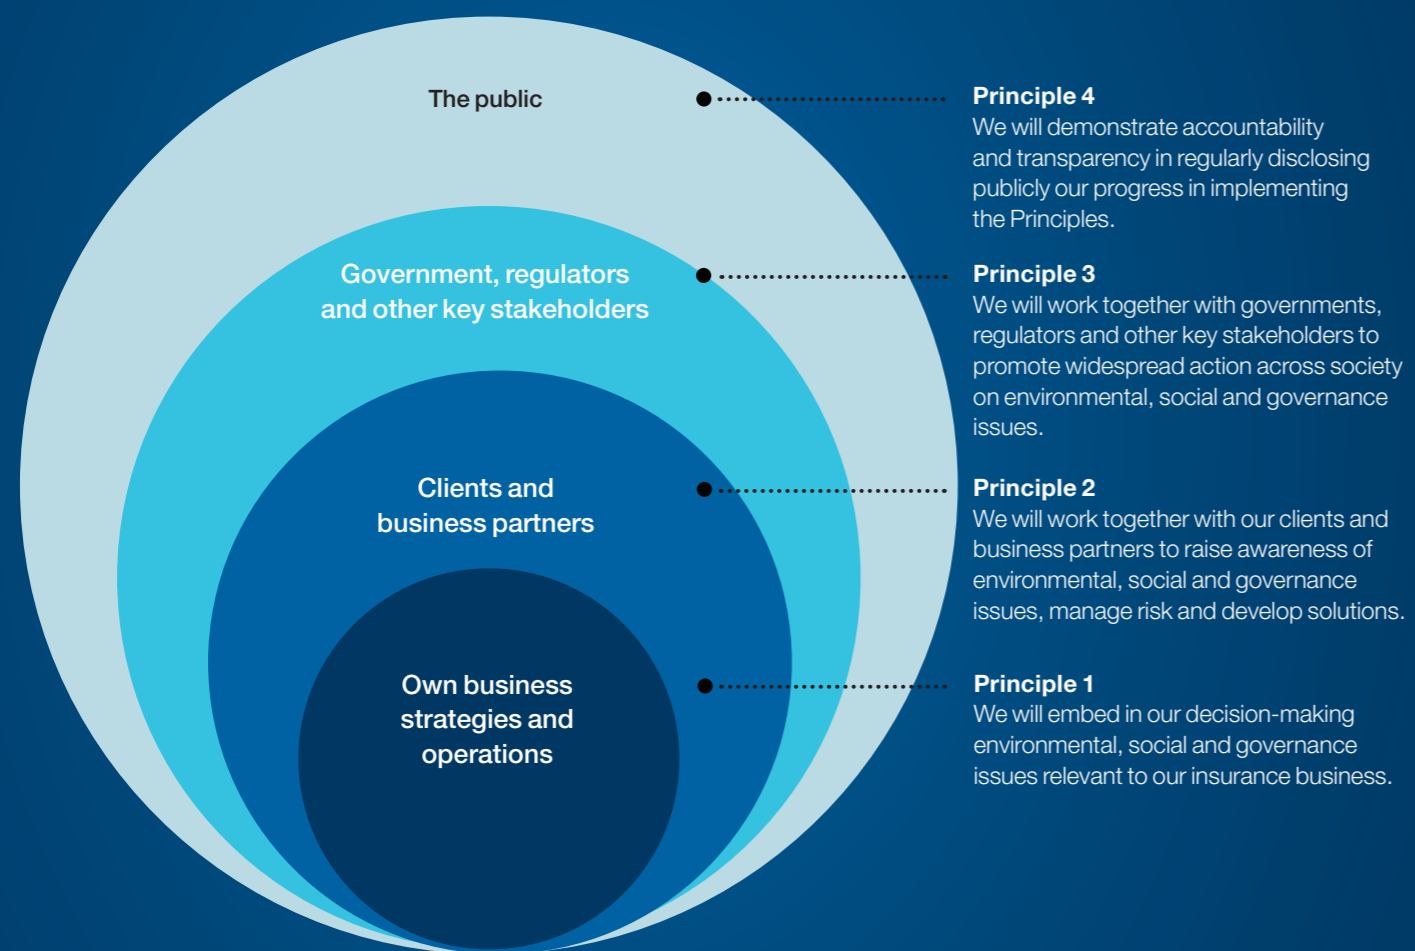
The public

Principle 4
We will demonstrate accountability and transparency in regularly disclosing publicly our progress in implementing the Principles.

Government, regulators and other key stakeholders

Principle 3
We will work together with governments, regulators and other key stakeholders to promote widespread action across society on environmental, social and governance issues.

Clients and business partners

Principle 2
We will work together with our clients and business partners to raise awareness of environmental, social and governance issues, manage risk and develop solutions.

Own business strategies and operations

Principle 1
We will embed in our decision-making environmental, social and governance issues relevant to our insurance business.